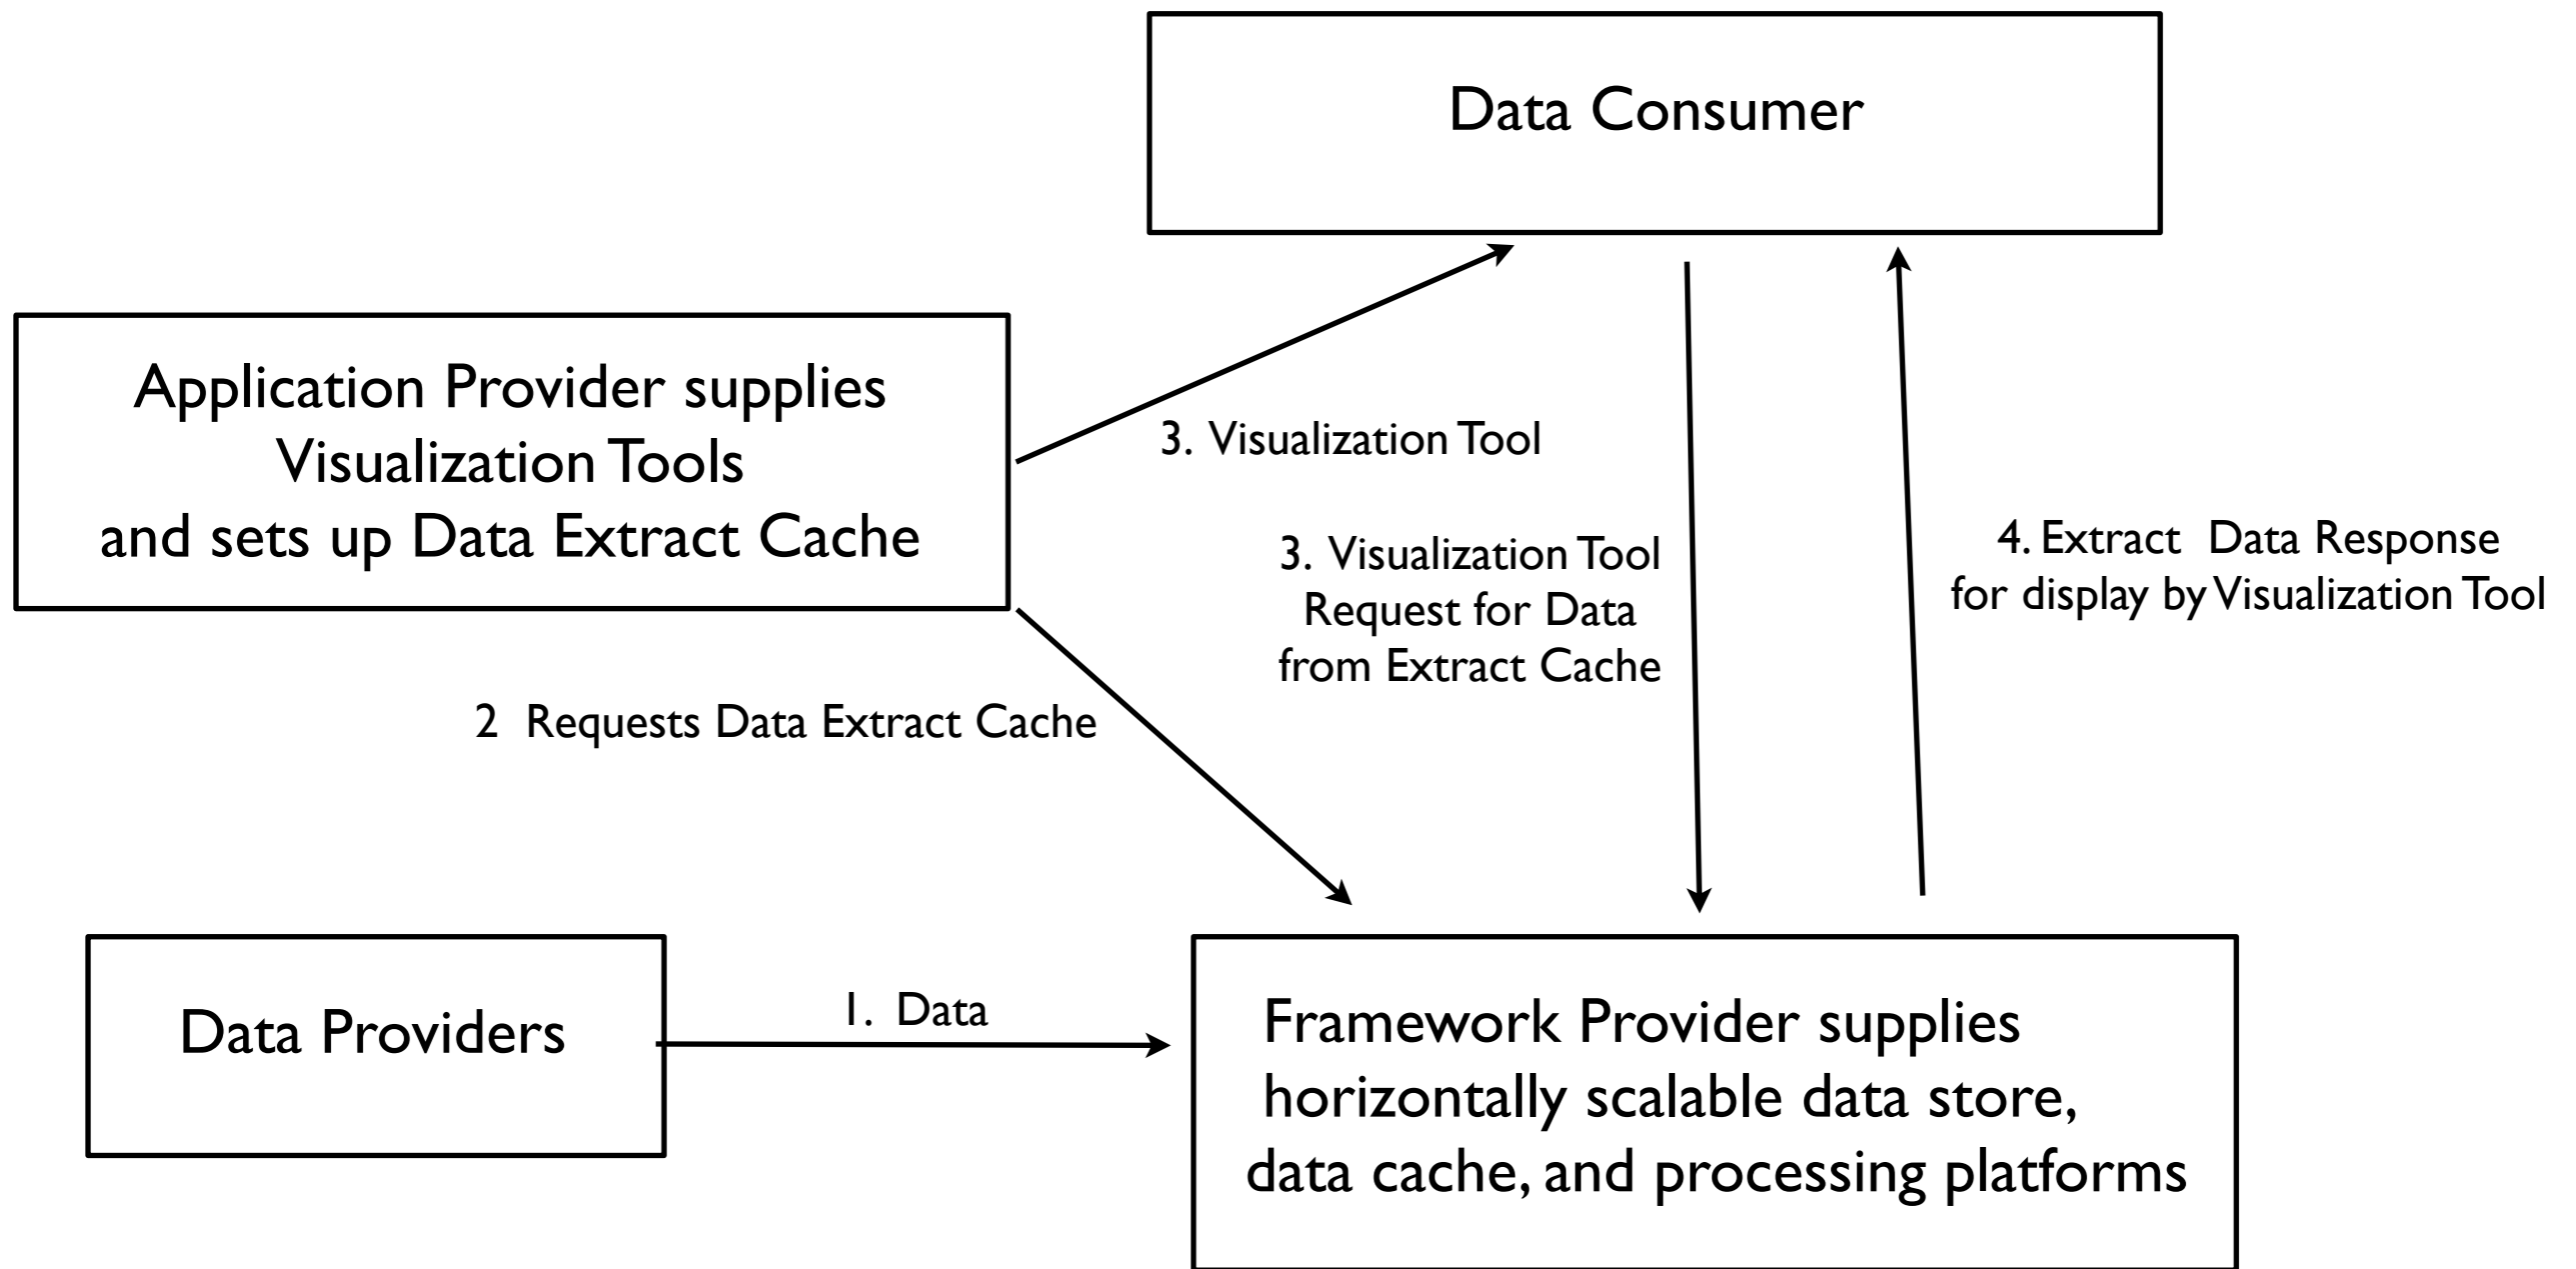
Data Consumer

Application Provider supplies Visualization Tools and sets up Data Extract Cache

3. Visualization Tool

3. Visualization Tool Request for Data from Extract Cache

4. Extract Data Response for display by Visualization Tool

2 Requests Data Extract Cache

Data Providers

1. Data

Framework Provider supplies horizontally scalable data store, data cache, and processing platforms